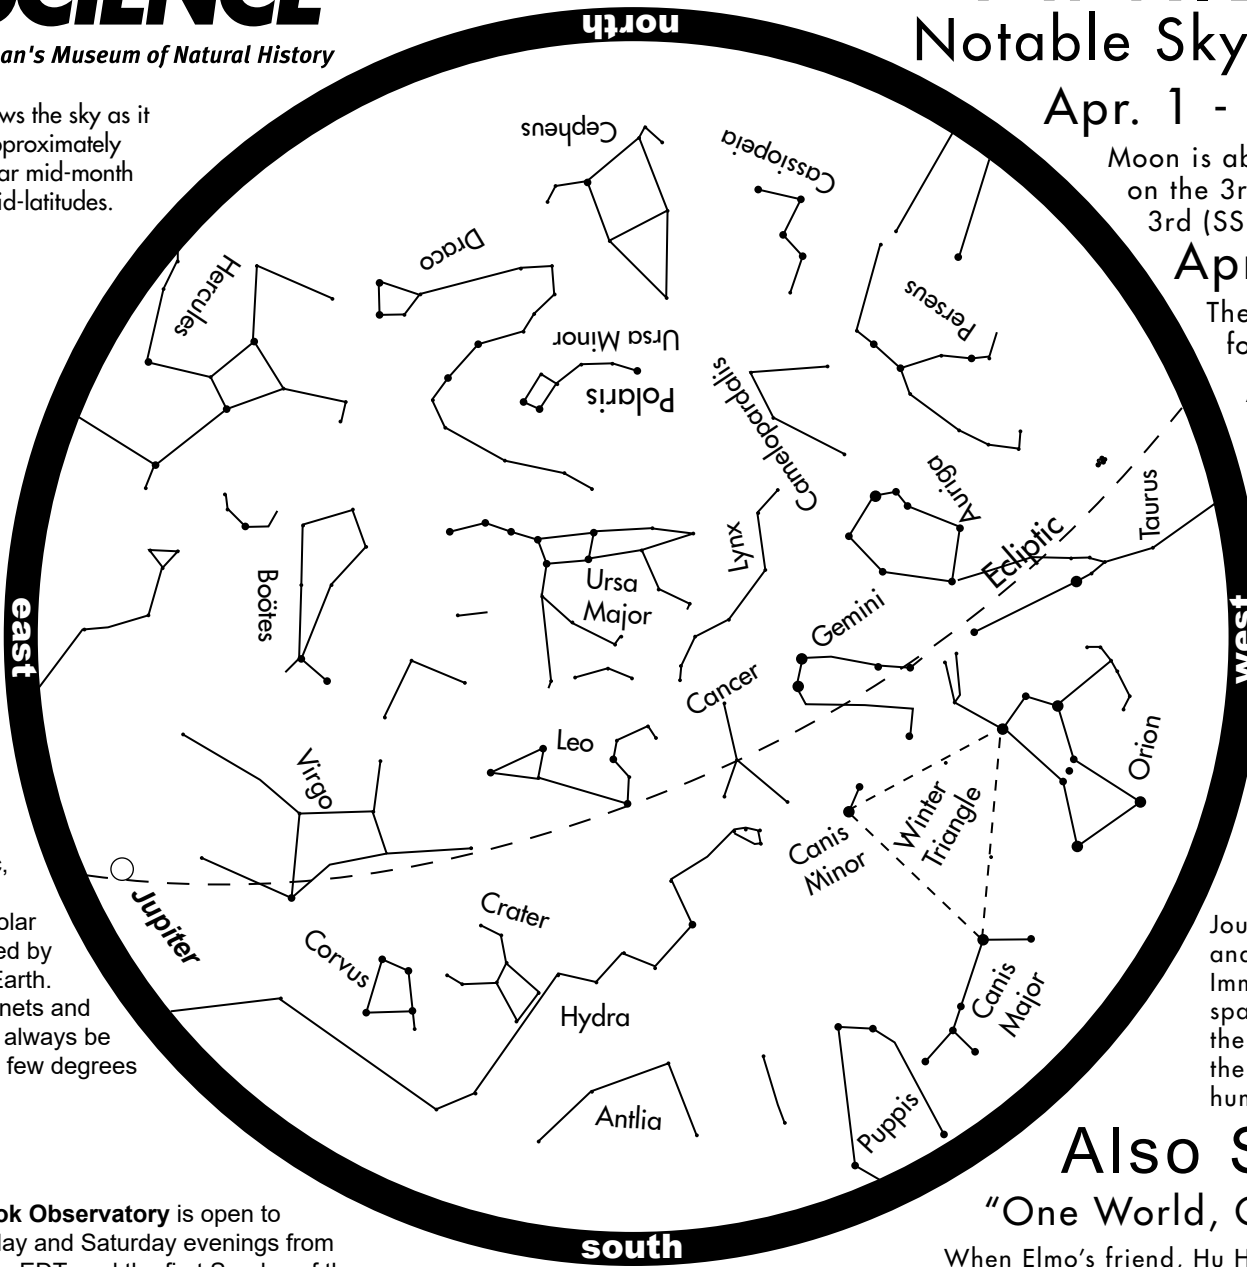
SCIENCE
Michigan's Museum of Natural History

ws the sky as it
pproximately
ar mid-month
id-latitudes.

north

Notable Sky
Apr. 1 -
Moon is ab
on the 3r
3rd (SS)
Apr
The
fo

Cepheus
Cassiopeia
Draco
Hercules
Perseus
Ursa Minor
Polaris
Camelopardalis
Auriga
Taurus
Ecliptic
Lynx
Ursa Major
Boötes
Gemini
Cancer
Leo
Virgo
Orion
Winter Triangle
Canis Minor
Crater
Corvus
Jupiter
Hydra
Canis Major
Puppis
Antlia

east

west

south

,
olar
ed by
Earth.
nets and
always be
few degrees

Jou
and
Imm
spa
the
the
hum

Also S
"One World, O
When Elmo's friend, Hu H

ok Observatory is open to
day and Saturday evenings from